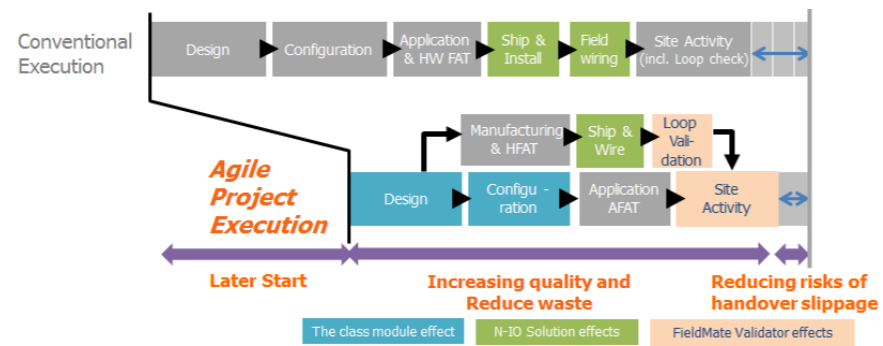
Conventional Execution

Design

Configuration

Application & HW FAT

Ship & Install

Field wiring

Site Activity (incl. Loop check)

Agile Project Execution

Manufacturing & HFAT

Ship & Wire

Loop Validation

Design

Configu - ration

Application AFAT

Site Activity

Later Start

Increasing quality and Reduce waste

Reducing risks of handover slippage

The class module effect

N-IO Solution effects

FieldMate Validator effects